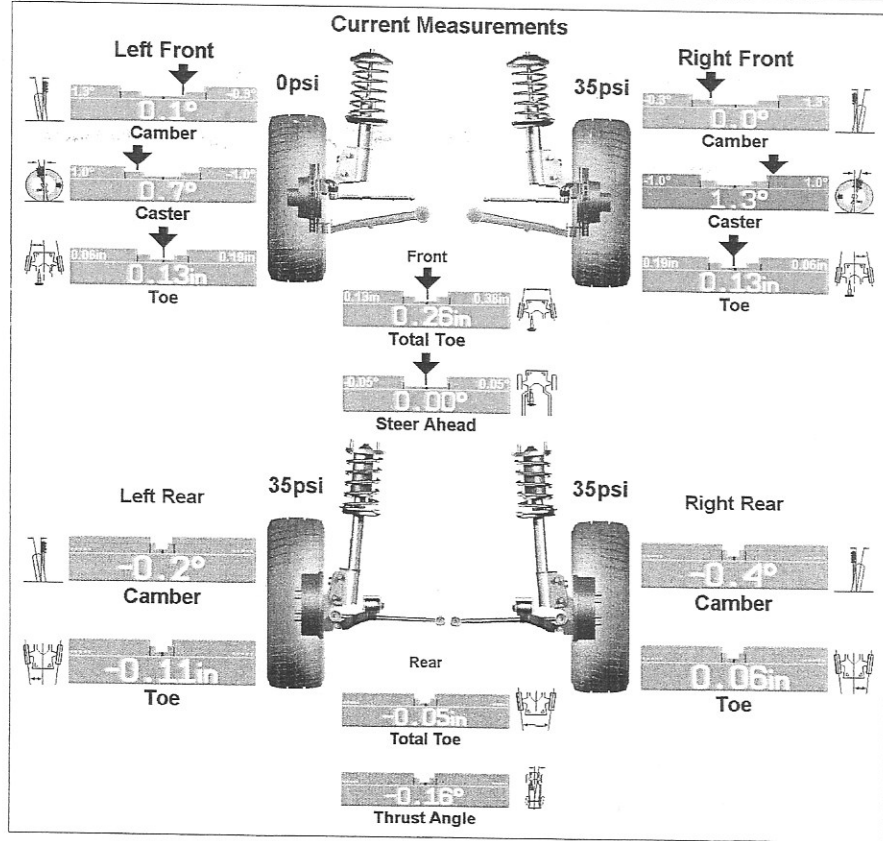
Current Measurements

Left Front

1.0° -0.3°
0.1°
Camber

1.0° -1.0°
0.7°
Caster

0.06in 0.19in
0.13in
Toe

0psi

35psi

Right Front

-0.3° 1.3°
0.0°
Camber

-1.0° 1.0°
1.3°
Caster

0.19in 0.06in
0.13in
Toe

Front

0.19in 0.38in
0.26in
Total Toe

-0.05° 0.05°
0.00°
Steer Ahead

Left Rear

-0.2°
Camber

-0.11in
Toe

35psi

35psi

Right Rear

-0.4°
Camber

0.06in
Toe

Rear

-0.05in
Total Toe

-0.16°
Thrust Angle